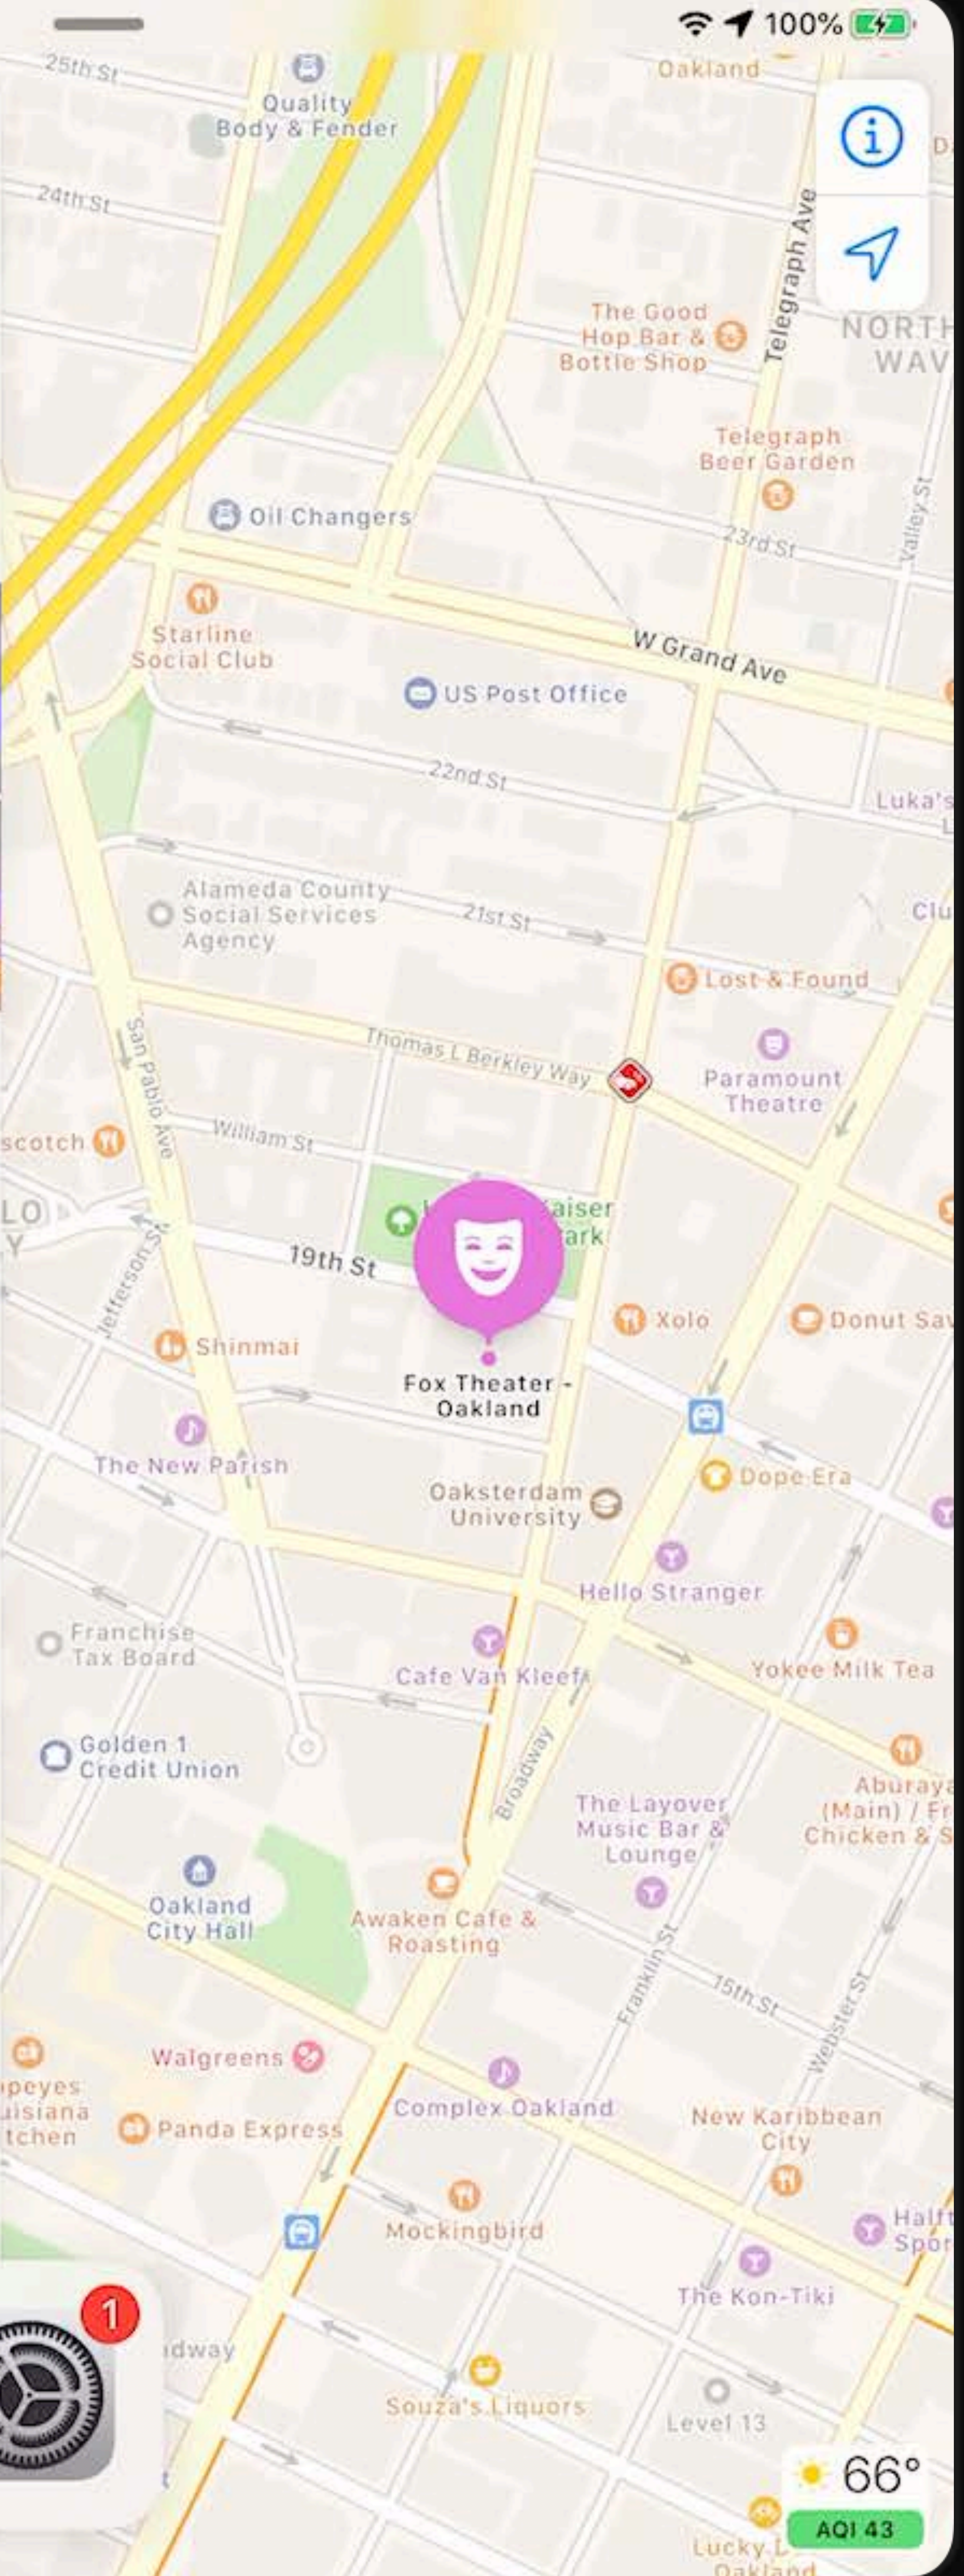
100%

25th St
Quality Body & Fender
Oakland
24th St
Telegraph Ave
The Good Hop Bar & Bottle Shop
NORTH WAV
Telegraph Beer Garden
Oil Changers
23rd St
Valley St
Starline Social Club
W Grand Ave
US Post Office
22nd St
Luka's
Alameda County Social Services Agency
21st St
Clu
Lost & Found
Thomas L Berkley Way
Paramount Theatre
San Pablo Ave
William St
scotch
aiser ark
19th St
Jefferson St
Xolo
Donut Sa
Shinmai
Fox Theater - Oakland
The New Parish
Dope Era
Oaksterdam University
Hello Stranger
Franchise Tax Board
Cafe Van Kleef
Yokee Milk Tea
Golden 1 Credit Union
Broadway
The Layover Music Bar & Lounge
Aburaya (Main) / Fr Chicken & S
Oakland City Hall
Awaken Cafe & Roasting
Franklin St
15th St
Webster St
Walgreens
peyes uisiana tchen
Panda Express
Complex Oakland
New Karibbean City
Mockingbird
Half Spor
The Kon-Tiki
1
dway
Souza's Liquors
Level 13
66°
AQI 43
Lucky L Oakland